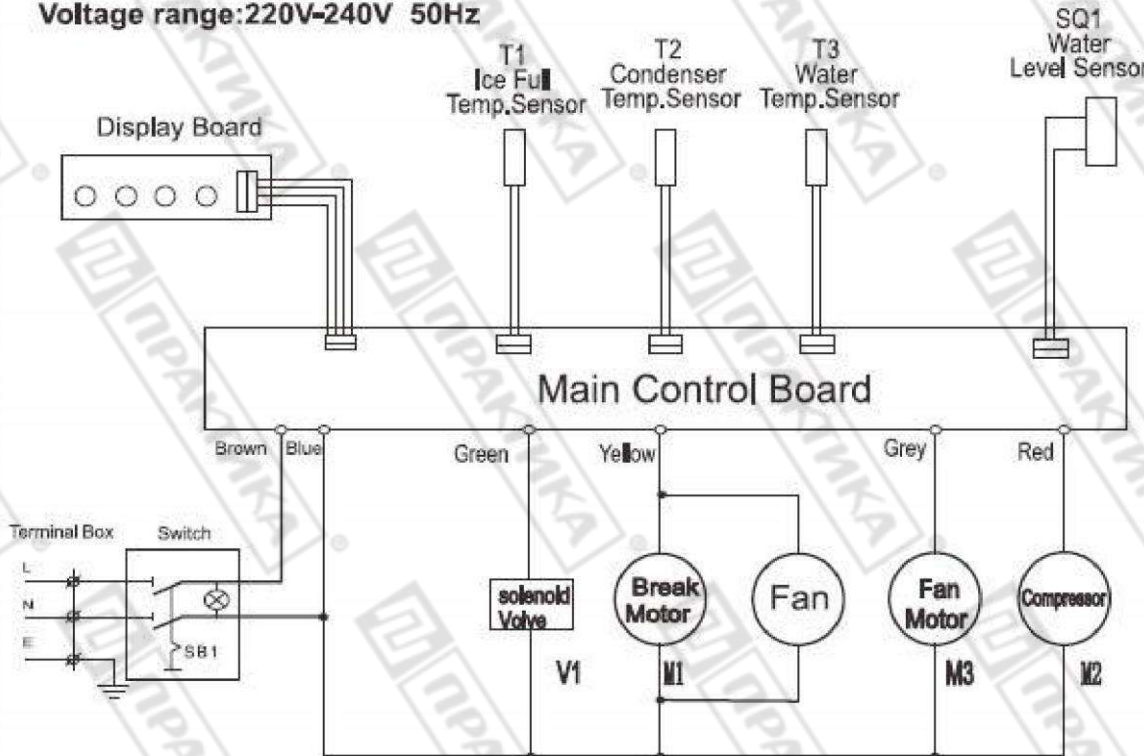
Voltage range:220V-240V 50Hz

T1
Ice Full
Temp.Sensor

T2
Condenser
Temp.Sensor

T3
Water
Temp.Sensor

SQ1
Water
Level Sensor

Display Board

Main Control Board

Brown Blue

Green

Yellow

Grey

Red

Terminal Box

Switch

L

N

E

SB1

solenoid
Volve

Break
Motor

Fan

Fan
Motor

Compressor

V1

M1

M3

M2

ПРАКТИКА